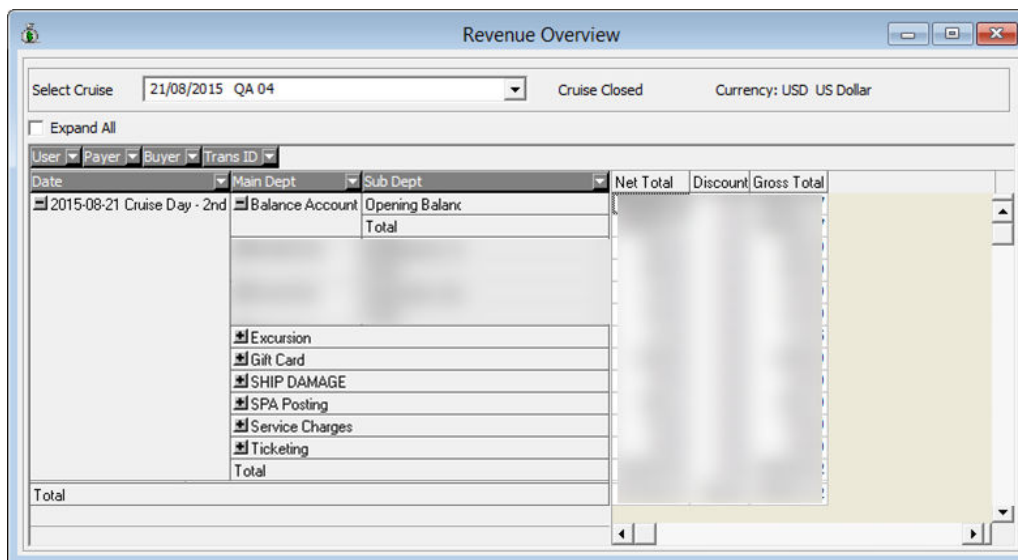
Revenue Overview

Select Cruise 21/08/2015 QA 04

Cruise Closed

Currency: USD US Dollar

Expand All

User Payer Buyer Trans ID

| Date | Main Dept | Sub Dept | Net Total | Discount | Gross Total |
|---|---|---|---|---|---|
| 2015-08-21 Cruise Day - 2nd | Balance Account | Opening Balanc | | | |
| | | Total | | | |
| | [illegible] | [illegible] | | | |
| | Excursion | | | | |
| | Gift Card | | | | |
| | SHIP DAMAGE | | | | |
| | SPA Posting | | | | |
| | Service Charges | | | | |
| | Ticketing | | | | |
| | Total | | | | |
| Total | | | | | |